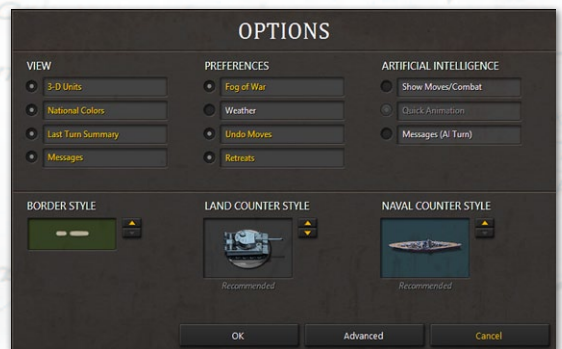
OPTIONS

VIEW
3-D Units
National Colors
Last Turn Summary
Messages

PREFERENCES
Fog of War
Weather
Undo Moves
Retreats

ARTIFICIAL INTELLIGENCE
Show Moves/Combat
Quick Animation
Messages (AI Turn)

BORDER STYLE

LAND COUNTER STYLE
Recommended

NAVAL COUNTER STYLE
Recommended

OK
Advanced
Cancel